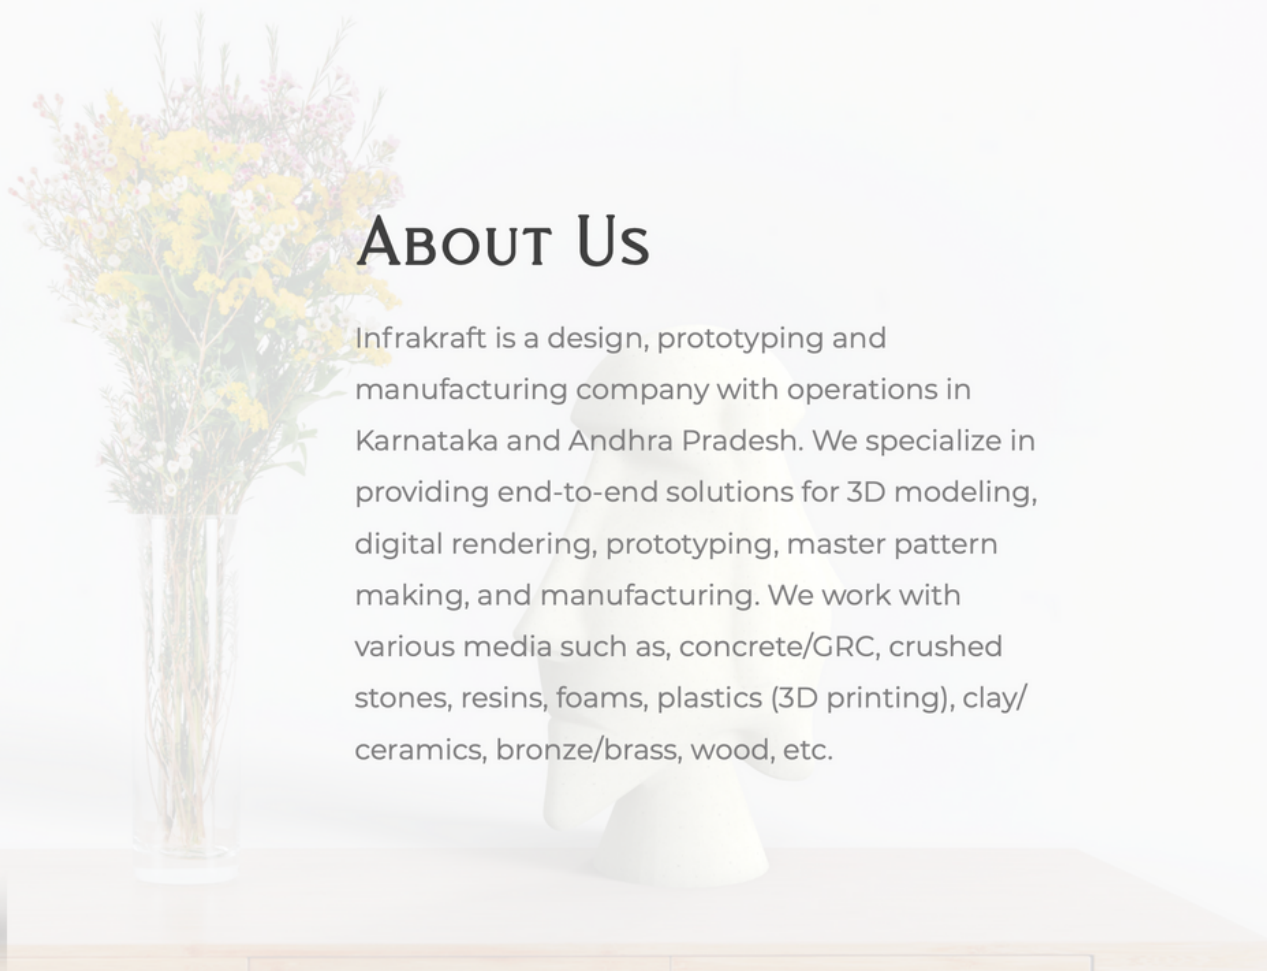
About Us

Infrakraft is a design, prototyping and manufacturing company with operations in Karnataka and Andhra Pradesh. We specialize in providing end-to-end solutions for 3D modeling, digital rendering, prototyping, master pattern making, and manufacturing. We work with various media such as, concrete/GRC, crushed stones, resins, foams, plastics (3D printing), clay/ceramics, bronze/brass, wood, etc.